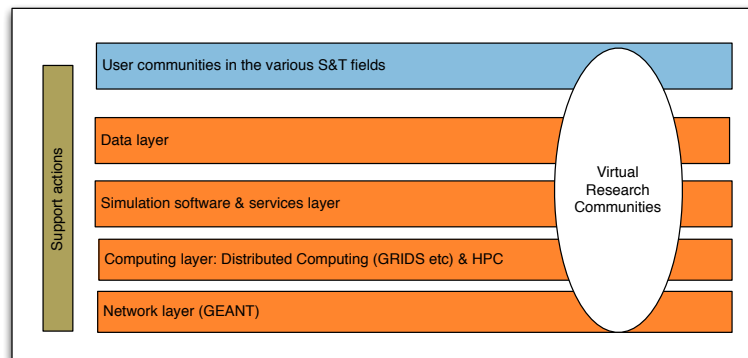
Support actions

User communities in the various S&T fields

Data layer

Simulation software & services layer

Computing layer: Distributed Computing (GRIDS etc) & HPC

Network layer (GEANT)

Virtual Research Communities